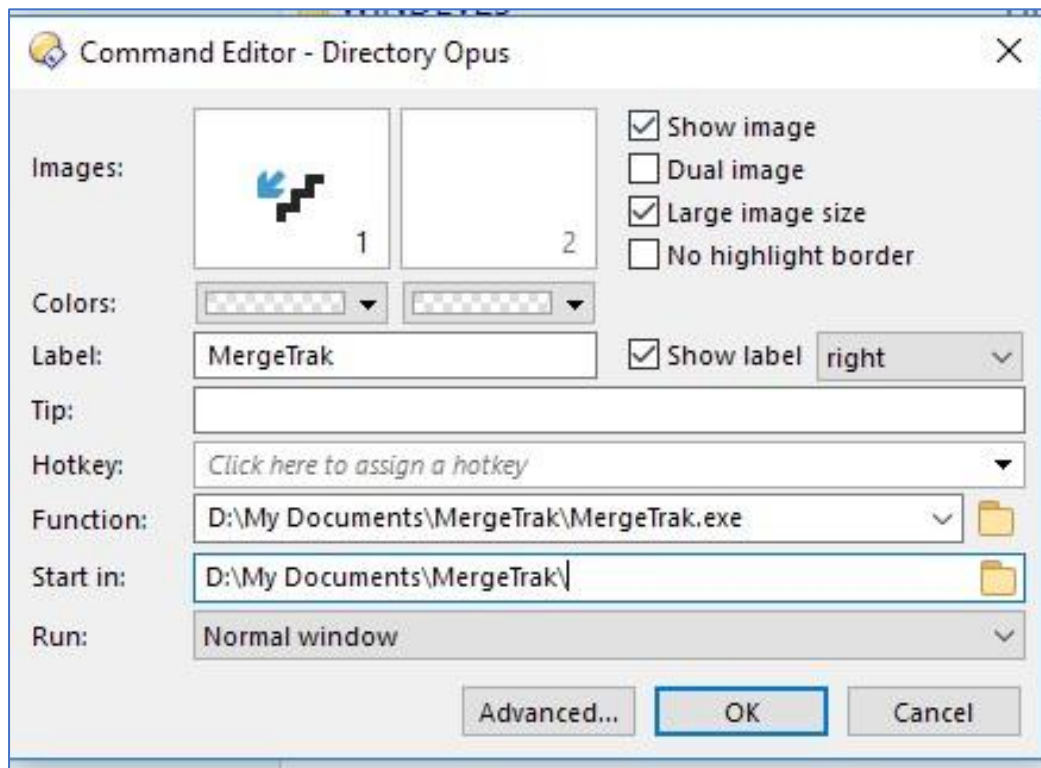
Command Editor - Directory Opus

×

Images:

1

2

Show image

Dual image

Large image size

No highlight border

Colors:

Label: MergeTrak

Show label right

Tip:

Hotkey: Click here to assign a hotkey

Function: D:\My Documents\MergeTrak\MergeTrak.exe

Start in: D:\My Documents\MergeTrak\

Run: Normal window

Advanced... OK Cancel